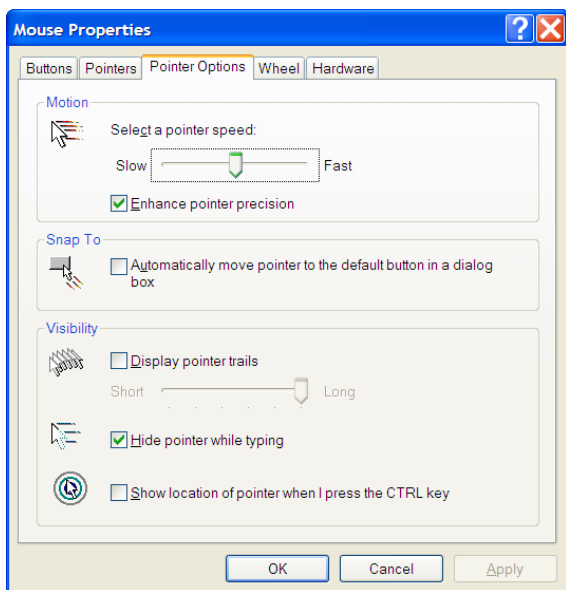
Mouse Properties

Buttons | Pointers | Pointer Options | Wheel | Hardware

Motion

Select a pointer speed:

Slow Fast

Enhance pointer precision

Snap To

Automatically move pointer to the default button in a dialog box

Visibility

Display pointer trails

Short Long

Hide pointer while typing

Show location of pointer when I press the CTRL key

OK Cancel Apply